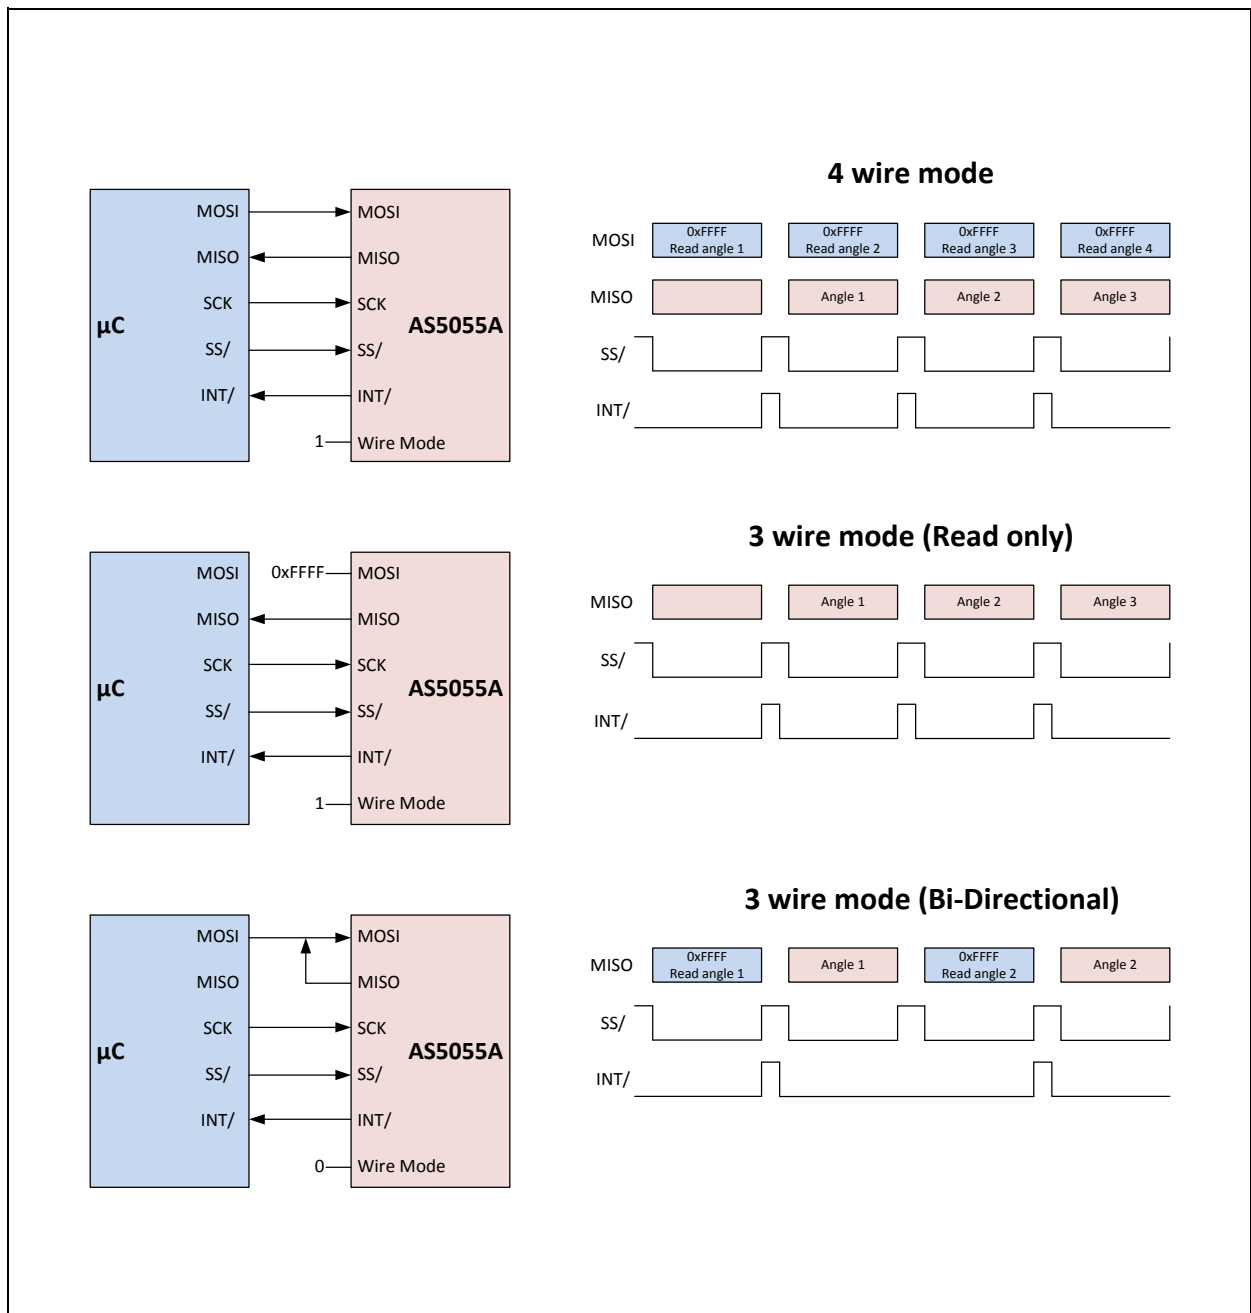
µC

MOSI
MISO
SCK
SS/
INT/

AS5055A

MOSI
MISO
SCK
SS/
INT/
1 Wire Mode

**4 wire mode**

MOSI
0xFFFF Read angle 1
0xFFFF Read angle 2
0xFFFF Read angle 3
0xFFFF Read angle 4

MISO
Angle 1
Angle 2
Angle 3

SS/

INT/

µC

MOSI
MISO
SCK
SS/
INT/

AS5055A

0xFFFF MOSI
MISO
SCK
SS/
INT/
1 Wire Mode

**3 wire mode (Read only)**

MISO
Angle 1
Angle 2
Angle 3

SS/

INT/

µC

MOSI
MISO
SCK
SS/
INT/

AS5055A

MOSI
MISO
SCK
SS/
INT/
0 Wire Mode

**3 wire mode (Bi-Directional)**

MISO
0xFFFF Read angle 1
Angle 1
0xFFFF Read angle 2
Angle 2

SS/

INT/